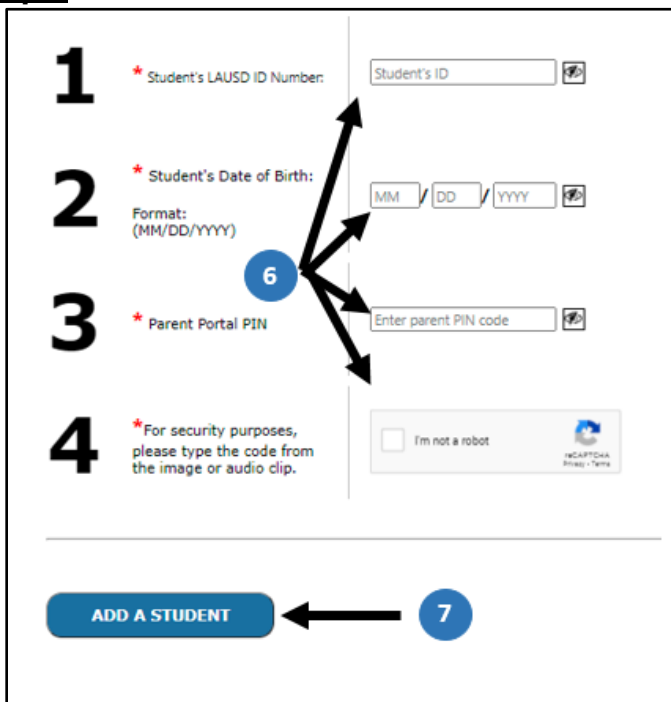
1

* Student's LAUSD ID Number:

Student's ID

2

* Student's Date of Birth:

Format: (MM/DD/YYYY)

MM / DD / YYYY

6

3

* Parent Portal PIN

Enter parent PIN code

4

*For security purposes, please type the code from the image or audio clip.

I'm not a robot

reCAPTCHA
Privacy - Terms

ADD A STUDENT

7